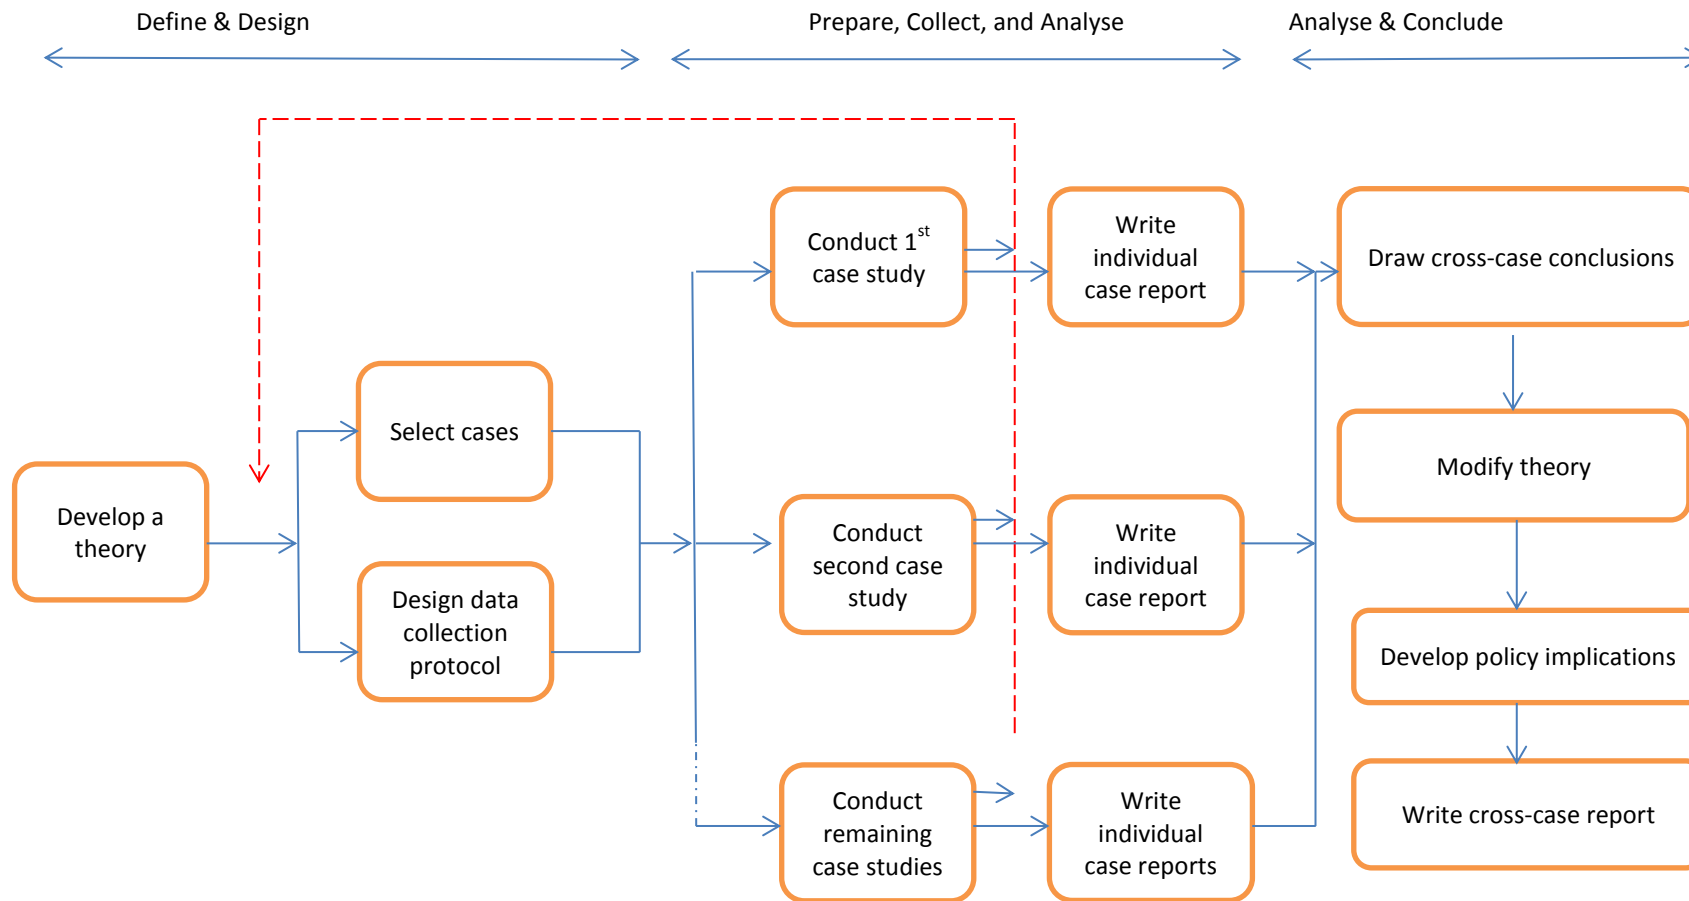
Define & Design

Prepare, Collect, and Analyse

Analyse & Conclude

Develop a theory

Select cases

Design data collection protocol

Conduct $1^{st}$ case study

Conduct second case study

Conduct remaining case studies

Write individual case report

Write individual case report

Write individual case reports

Draw cross-case conclusions

Modify theory

Develop policy implications

Write cross-case report